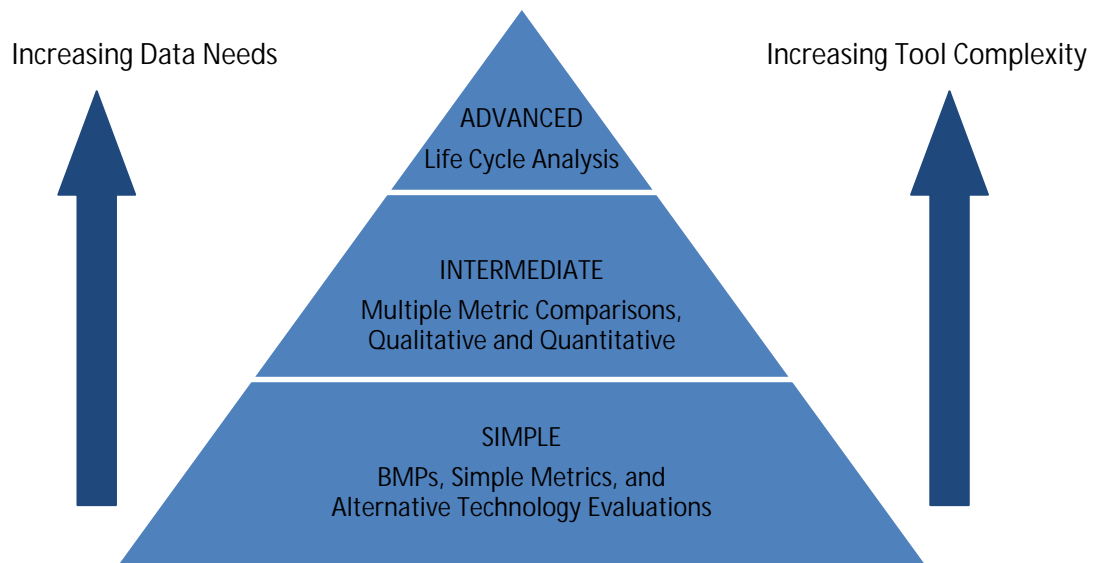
Increasing Data Needs

Increasing Tool Complexity

ADVANCED
Life Cycle Analysis

INTERMEDIATE
Multiple Metric Comparisons, Qualitative and Quantitative

SIMPLE
BMPs, Simple Metrics, and Alternative Technology Evaluations